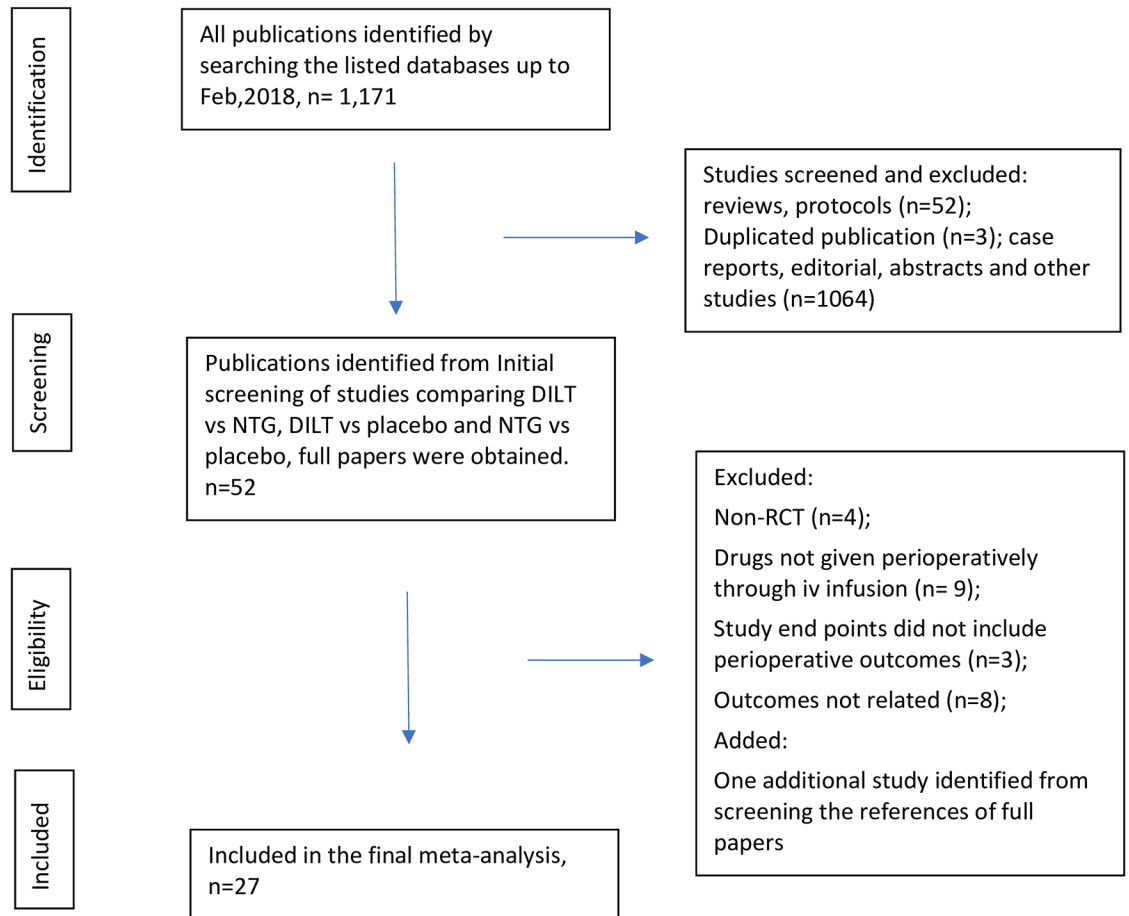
Identification

All publications identified by searching the listed databases up to Feb,2018, n= 1,171

Studies screened and excluded: reviews, protocols (n=52); Duplicated publication (n=3); case reports, editorial, abstracts and other studies (n=1064)

Screening

Publications identified from Initial screening of studies comparing DILT vs NTG, DILT vs placebo and NTG vs placebo, full papers were obtained. n=52

Excluded:

Non-RCT (n=4);

Drugs not given perioperatively through iv infusion (n= 9);

Study end points did not include perioperative outcomes (n=3);

Outcomes not related (n=8);

Added:

One additional study identified from screening the references of full papers

Eligibility

Included

Included in the final meta-analysis, n=27